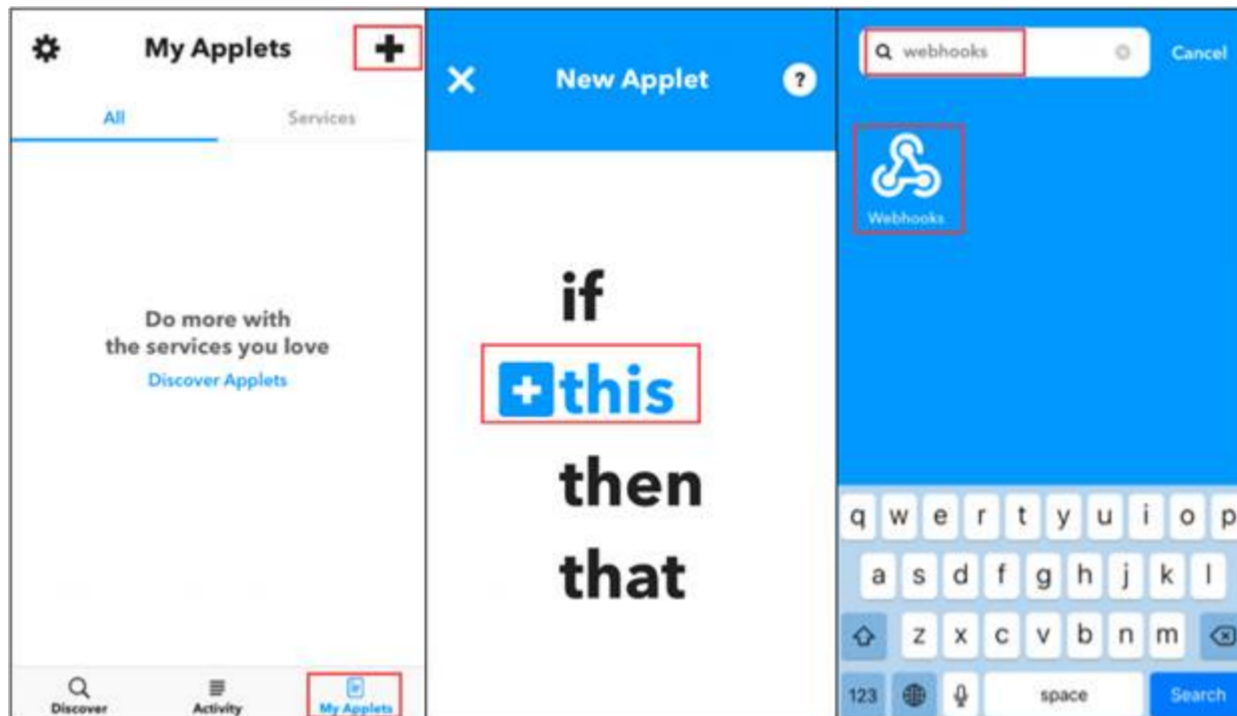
My Applets

All

Services

Do more with the services you love

Discover Applets

Discover

Activity

My Applets

New Applet

?

if

this

then

that

webhooks

Cancel

Webhooks

q w e r t y u i o p

a s d f g h j k l

z x c v b n m

123

space

Search